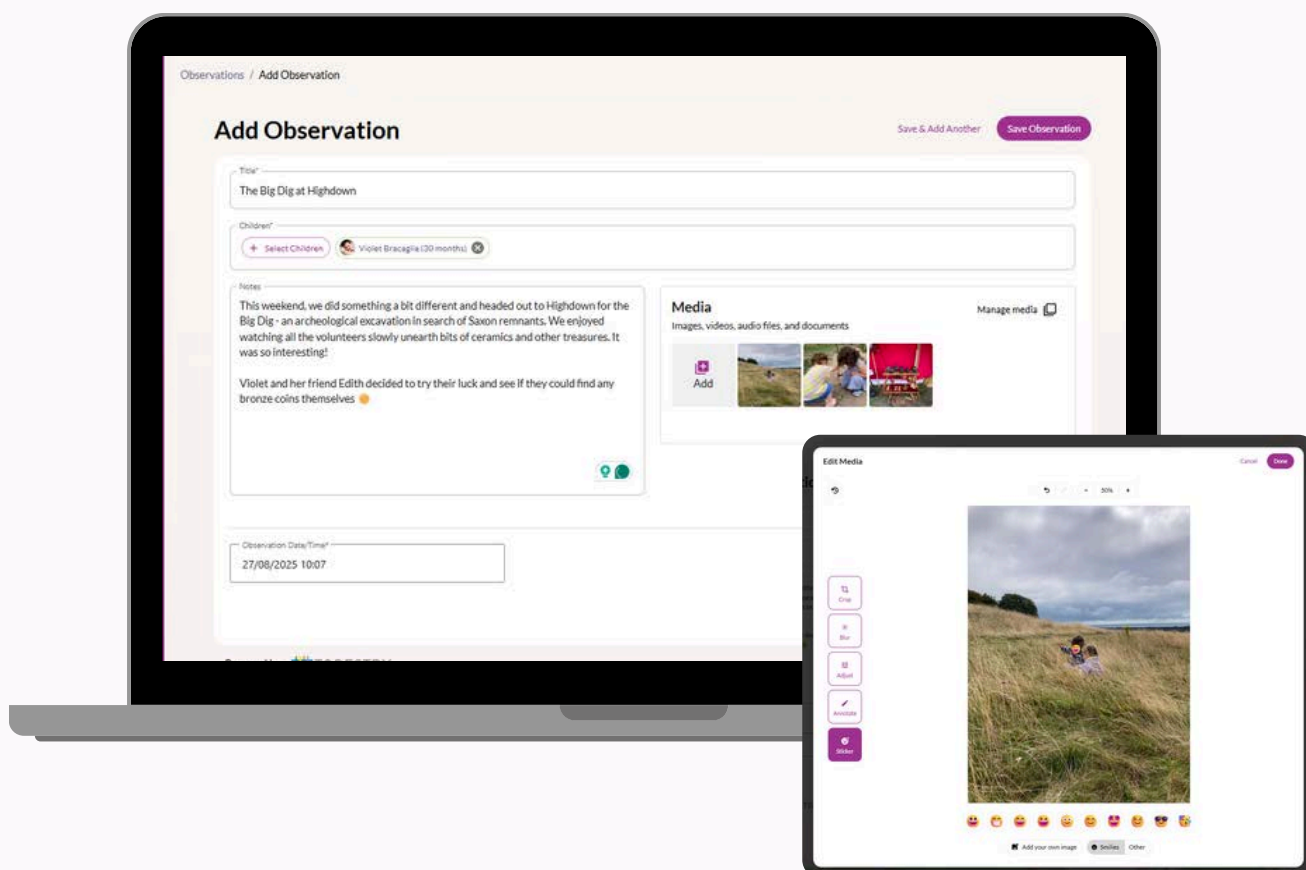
Observations / Add Observation

Add Observation

Save & Add Another

Save Observation

Title*

The Big Dig at Highdown

Children*

+ Select Children

Violet Bracaglia (30 months)

Notes

This weekend, we did something a bit different and headed out to Highdown for the Big Dig - an archeological excavation in search of Saxon remnants. We enjoyed watching all the volunteers slowly unearth bits of ceramics and other treasures. It was so interesting!

Violet and her friend Edith decided to try their luck and see if they could find any bronze coins themselves

Media

Images, videos, audio files, and documents

Manage media

Add

Observation Date/Time*

27/08/2025 10:07

Edit Media

Cancel

Done

30%

Crop

Blur

Adjust

Annotate

Sticker

Add your own image

Smilies

Other